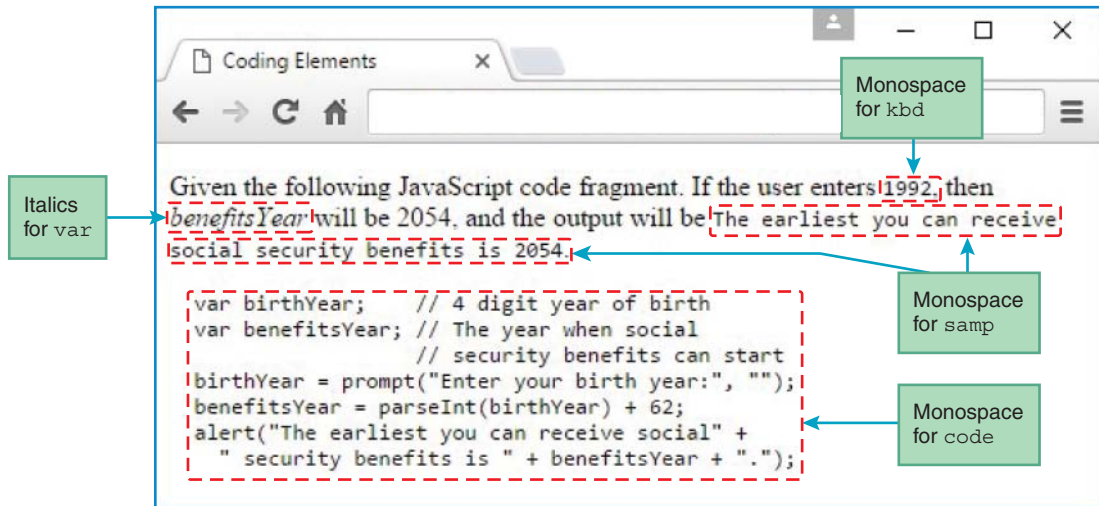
Coding Elements ×

Monospace for kbd

Italics for var

Given the following JavaScript code fragment. If the user enters 1992, then *benefitsYear* will be 2054, and the output will be The earliest you can receive social security benefits is 2054.

Monospace for samp

var birthYear;    // 4 digit year of birth
var benefitsYear; // The year when social
                  // security benefits can start
birthYear = prompt("Enter your birth year:", "");
benefitsYear = parseInt(birthYear) + 62;
alert("The earliest you can receive social" +
  " security benefits is " + benefitsYear + ".");

Monospace for code